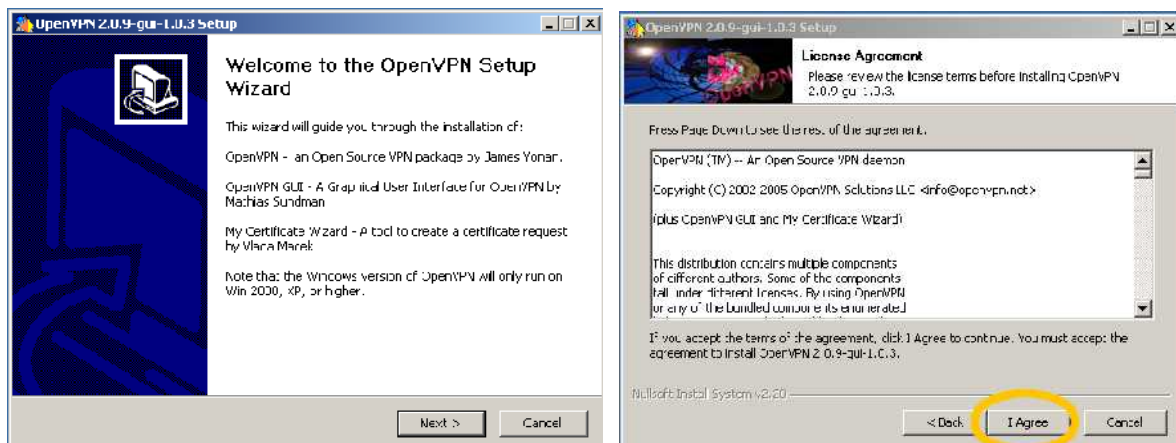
OpenVPN 2.0.9-gui-1.0.3 Setup

Welcome to the OpenVPN Setup Wizard

This wizard will guide you through the installation of:

OpenVPN - an Open Source VPN package by James Yonan.

OpenVPN GUI - A Graphical User Interface for OpenVPN by Mathias Sundman

My Certificate Wizard - A tool to create a certificate request by Vlada Macek

Note that the Windows version of OpenVPN will only run on Win 2000, XP, or higher.

Next > Cancel

OpenVPN 2.0.9-gui-1.0.3 Setup

License Agreement

Please review the license terms before installing OpenVPN 2.0.9-gui-1.0.3.

Press Page Down to see the rest of the agreement.

OpenVPN (TM) -- An Open Source VPN daemon

Copyright (C) 2002-2005 OpenVPN Solutions LLC <info@openvpn.net>

(plus OpenVPN GUI and My Certificate Wizard)

This distribution contains multiple components of different authors. Some of the components fall under different licenses. By using OpenVPN or any of the bundled components enumerated

If you accept the terms of the agreement, click I Agree to continue. You must accept the agreement to install OpenVPN 2.0.9-gui-1.0.3.

Nullsoft Install System v2.20

< Back I Agree Cancel